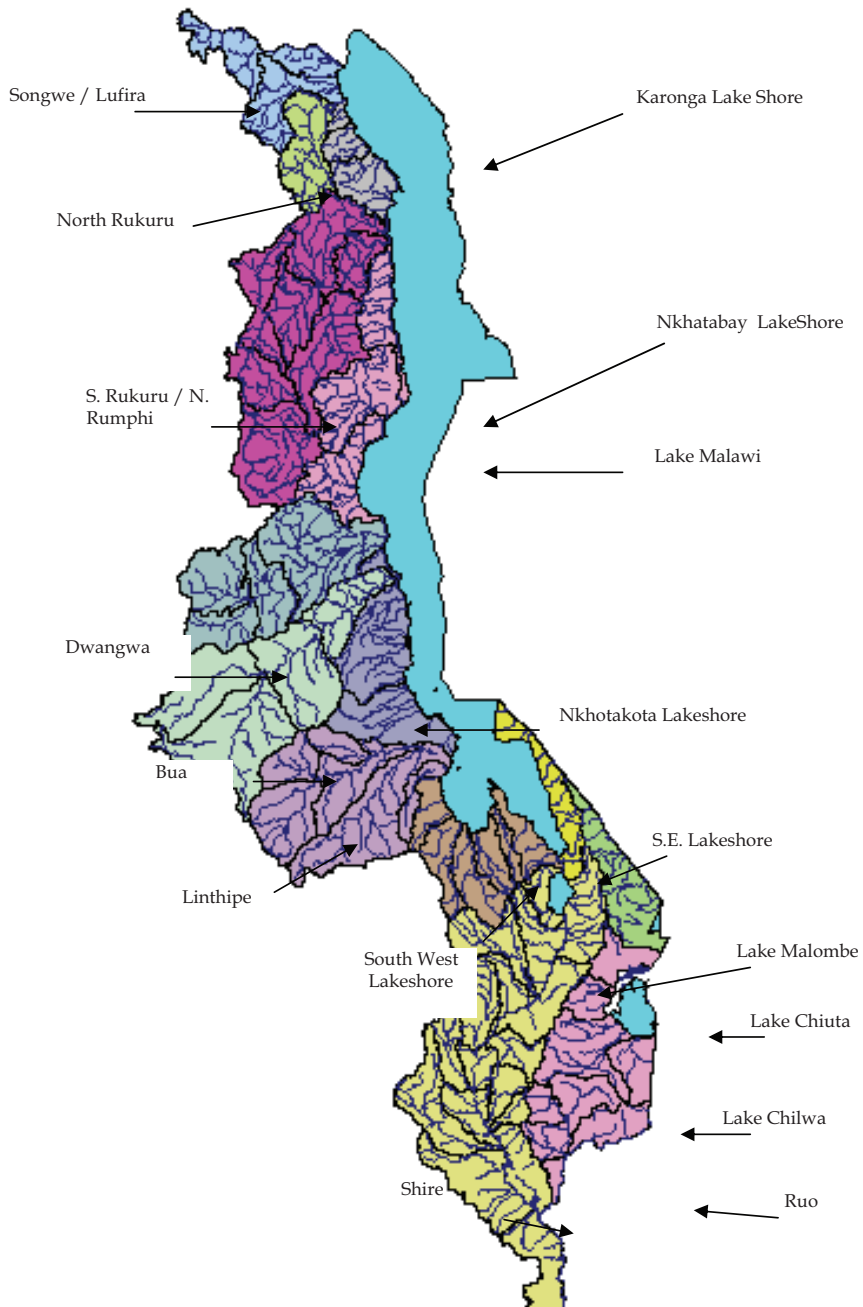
Songwe / Lufira

Karonga Lake Shore

North Rukuru

Nkhatabay LakeShore

S. Rukuru / N. Rumphi

Lake Malawi

Dwangwa

Nkhotakota Lakeshore

Bua

S.E. Lakeshore

Linthipe

South West Lakeshore

Lake Malombe

Lake Chiuta

Lake Chilwa

Shire

Ruo